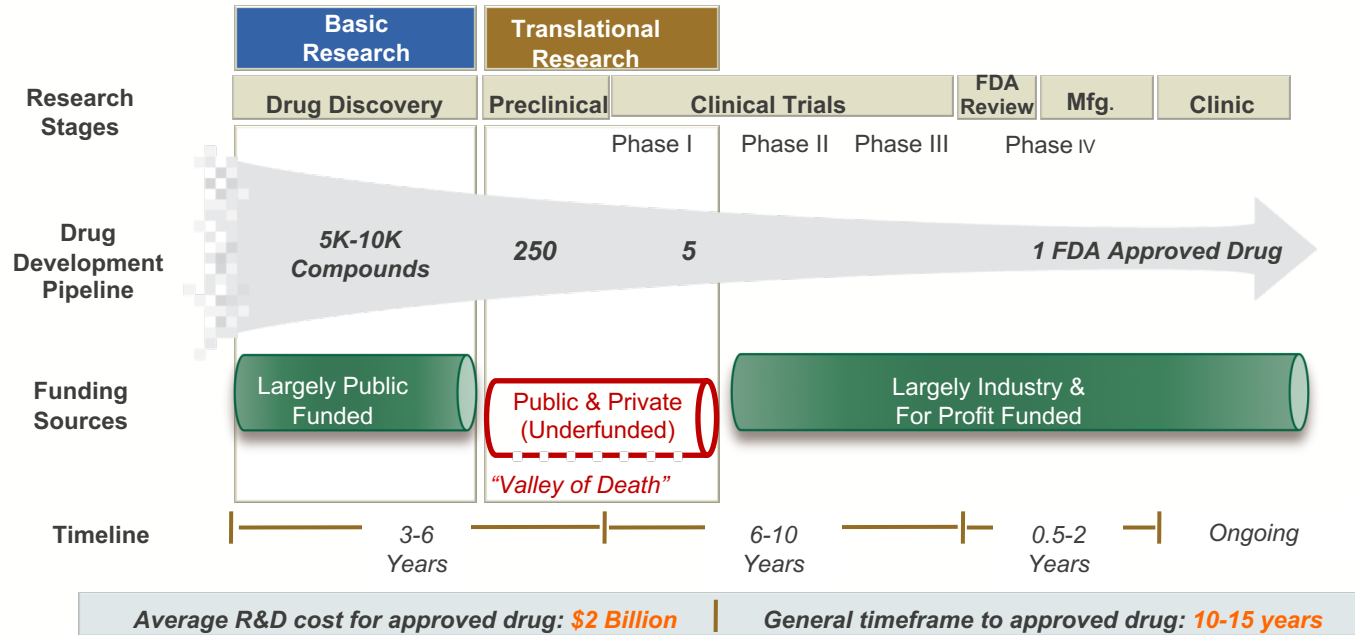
Basic Research

Translational Research

Research Stages

Drug Discovery

Preclinical

Clinical Trials

FDA Review

Mfg.

Clinic

Phase I

Phase II

Phase III

Phase IV

Drug Development Pipeline

5K-10K Compounds

250

5

1 FDA Approved Drug

Funding Sources

Largely Public Funded

Public & Private (Underfunded)

"Valley of Death"

Largely Industry & For Profit Funded

Timeline

3-6 Years

6-10 Years

0.5-2 Years

Ongoing

Average R&D cost for approved drug: $2 Billion | General timeframe to approved drug: 10-15 years